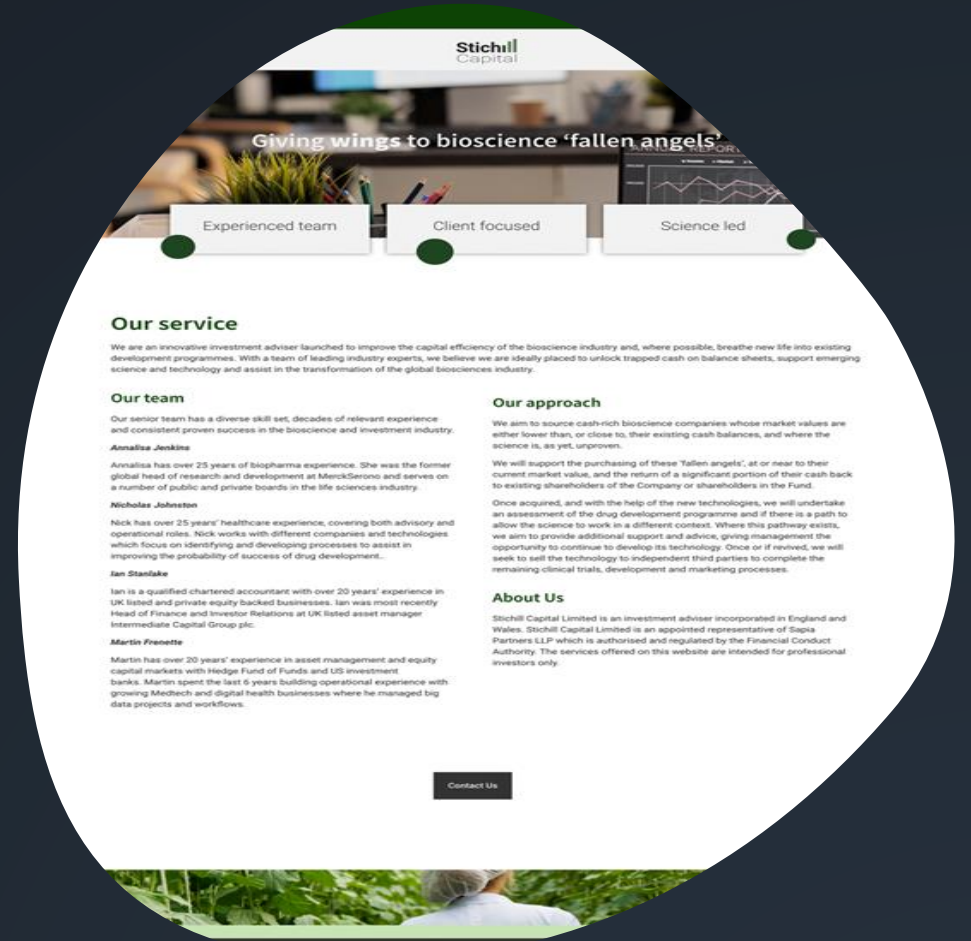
Stichill Capital

Giving wings to bioscience 'fallen angels'

Experienced team

Client focused

Science led

Our service

We are an innovative investment adviser launched to improve the capital efficiency of the bioscience industry and, where possible, breathe new life into existing development programmes. With a team of leading industry experts, we believe we are ideally placed to unlock trapped cash on balance sheets, support emerging science and technology and assist in the transformation of the global biosciences industry.

Our team

Our senior team has a diverse skill set, decades of relevant experience and consistent proven success in the bioscience and investment industry.

Annalisa Jenkins

Annalisa has over 25 years of biopharma experience. She was the former global head of research and development at MerckSerono and serves on a number of public and private boards in the life sciences industry.

Nicholas Johnston

Nick has over 25 years' healthcare experience, covering both advisory and operational roles. Nick works with different companies and technologies which focus on identifying and developing processes to assist in improving the probability of success of drug development.

Ian Stanlake

Ian is a qualified chartered accountant with over 20 years' experience in UK listed and private equity backed businesses. Ian was most recently Head of Finance and Investor Relations at UK listed asset manager Intermediate Capital Group plc.

Martin Frenette

Martin has over 20 years' experience in asset management and equity capital markets with Hedge Fund of Funds and US investment banks. Martin spent the last 6 years building operational experience with growing Medtech and digital health businesses where he managed big data projects and workflows.

Our approach

We aim to source cash-rich bioscience companies whose market values are either lower than, or close to, their existing cash balances, and where the science is, as yet, unproven.

We will support the purchasing of these 'fallen angels', at or near to their current market value, and the return of a significant portion of their cash back to existing shareholders of the Company or shareholders in the Fund.

Once acquired, and with the help of the new technologies, we will undertake an assessment of the drug development programme and if there is a path to allow the science to work in a different context. Where this pathway exists, we aim to provide additional support and advice, giving management the opportunity to continue to develop its technology. Once or if revived, we will seek to sell the technology to independent third parties to complete the remaining clinical trials, development and marketing processes.

About Us

Stichill Capital Limited is an investment adviser incorporated in England and Wales. Stichill Capital Limited is an appointed representative of Sapia Partners LLP which is authorised and regulated by the Financial Conduct Authority. The services offered on this website are intended for professional investors only.

Contact Us